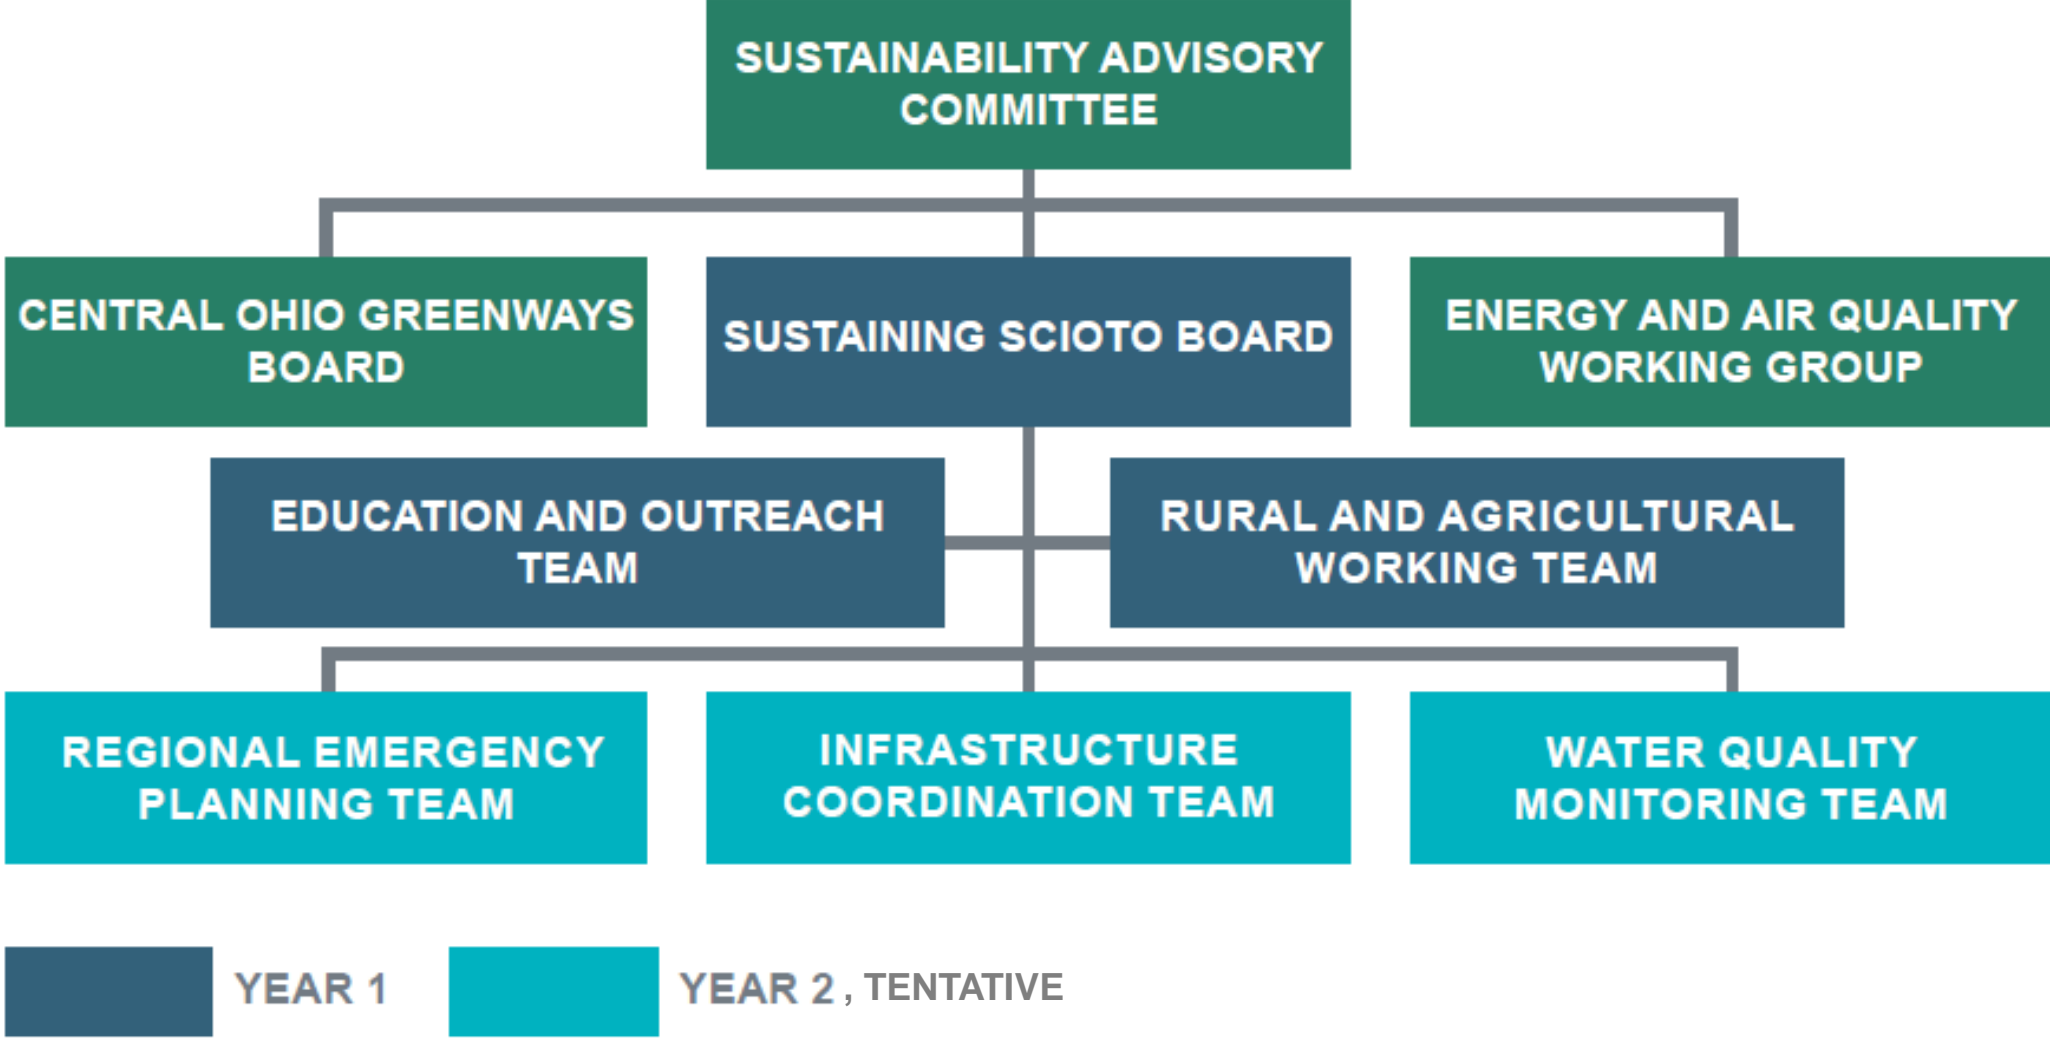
SUSTAINABILITY ADVISORY COMMITTEE

CENTRAL OHIO GREENWAYS BOARD

SUSTAINING SCIOTO BOARD

ENERGY AND AIR QUALITY WORKING GROUP

EDUCATION AND OUTREACH TEAM

RURAL AND AGRICULTURAL WORKING TEAM

REGIONAL EMERGENCY PLANNING TEAM

INFRASTRUCTURE COORDINATION TEAM

WATER QUALITY MONITORING TEAM

YEAR 1

YEAR 2 , TENTATIVE